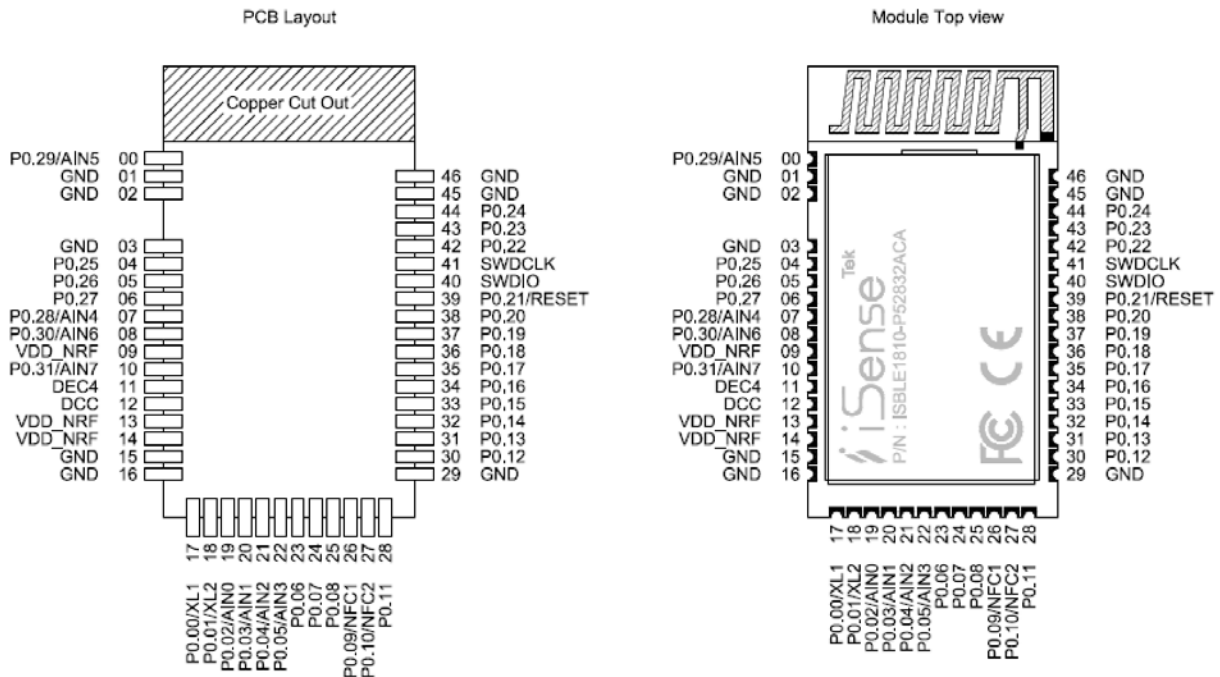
PCB Layout

Copper Cut Out

P0.29/AIN5 00
GND 01
GND 02
GND 03
P0,25 04
P0,26 05
P0,27 06
P0,28/AIN4 07
P0.30/AIN6 08
VDD_NRF 09
P0.31/AIN7 10
DEC4 11
DCC 12
VDD_NRF 13
VDD_NRF 14
GND 15
GND 16

46 GND
45 GND
44 P0.24
43 P0.23
42 P0,22
41 SWDCLK
40 SWDIO
39 P0.21/RESET
38 P0,20
37 P0.19
36 P0.18
35 P0.17
34 P0,16
33 P0,15
32 P0,14
31 P0,13
30 P0,12
29 GND

17 P0.00/XL1
18 P0.01/XL2
19 P0.02/AIN0
20 P0.03/AIN1
21 P0.04/AIN2
22 P0.05/AIN3
23 P0.06
24 P0.07
25 P0.08
26 P0.09/NFC1
27 P0.10/NFC2
28 P0.11

Module Top view

P0.29/AIN5 00
GND 01
GND 02
GND 03
P0,25 04
P0,26 05
P0,27 06
P0,28/AIN4 07
P0.30/AIN6 08
VDD_NRF 09
P0.31/AIN7 10
DEC4 11
DCC 12
VDD_NRF 13
VDD_NRF 14
GND 15
GND 16

iSense Tek
P/N : ISBLE1810-P52832ACA
CE
FC

46 GND
45 GND
44 P0.24
43 P0.23
42 P0,22
41 SWDCLK
40 SWDIO
39 P0.21/RESET
38 P0,20
37 P0.19
36 P0.18
35 P0.17
34 P0,16
33 P0,15
32 P0,14
31 P0,13
30 P0,12
29 GND

17 P0.00/XL1
18 P0.01/XL2
19 P0.02/AIN0
20 P0.03/AIN1
21 P0.04/AIN2
22 P0.05/AIN3
23 P0.06
24 P0.07
25 P0.08
26 P0.09/NFC1
27 P0.10/NFC2
28 P0.11